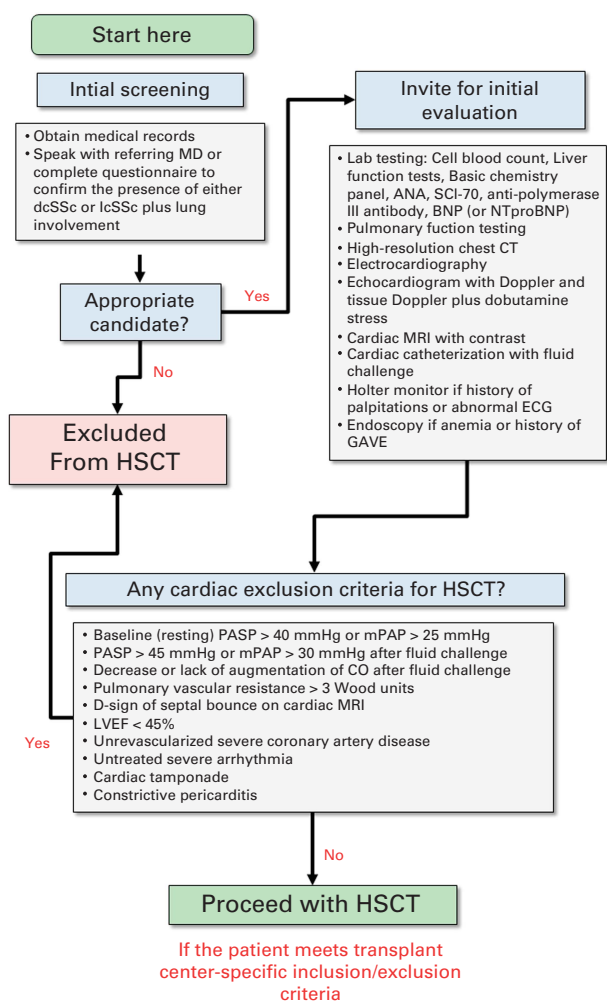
Start here

Intial screening

• Obtain medical records
• Speak with referring MD or complete questionnaire to confirm the presence of either dcSSc or lcSSc plus lung involvement

Appropriate candidate?

Yes

No

Excluded From HSCT

Invite for initial evaluation

• Lab testing: Cell blood count, Liver function tests, Basic chemistry panel, ANA, SCI-70, anti-polymerase III antibody, BNP (or NTproBNP)
• Pulmonary fuction testing
• High-resolution chest CT
• Electrocardiography
• Echocardiogram with Doppler and tissue Doppler plus dobutamine stress
• Cardiac MRI with contrast
• Cardiac catheterization with fluid challenge
• Holter monitor if history of palpitations or abnormal ECG
• Endoscopy if anemia or history of GAVE

Any cardiac exclusion criteria for HSCT?

• Baseline (resting) PASP > 40 mmHg or mPAP > 25 mmHg
• PASP > 45 mmHg or mPAP > 30 mmHg after fluid challenge
• Decrease or lack of augmentation of CO after fluid challenge
• Pulmonary vascular resistance > 3 Wood units
• D-sign of septal bounce on cardiac MRI
• LVEF < 45%
• Unrevascularized severe coronary artery disease
• Untreated severe arrhythmia
• Cardiac tamponade
• Constrictive pericarditis

Yes

No

Proceed with HSCT

If the patient meets transplant center-specific inclusion/exclusion criteria